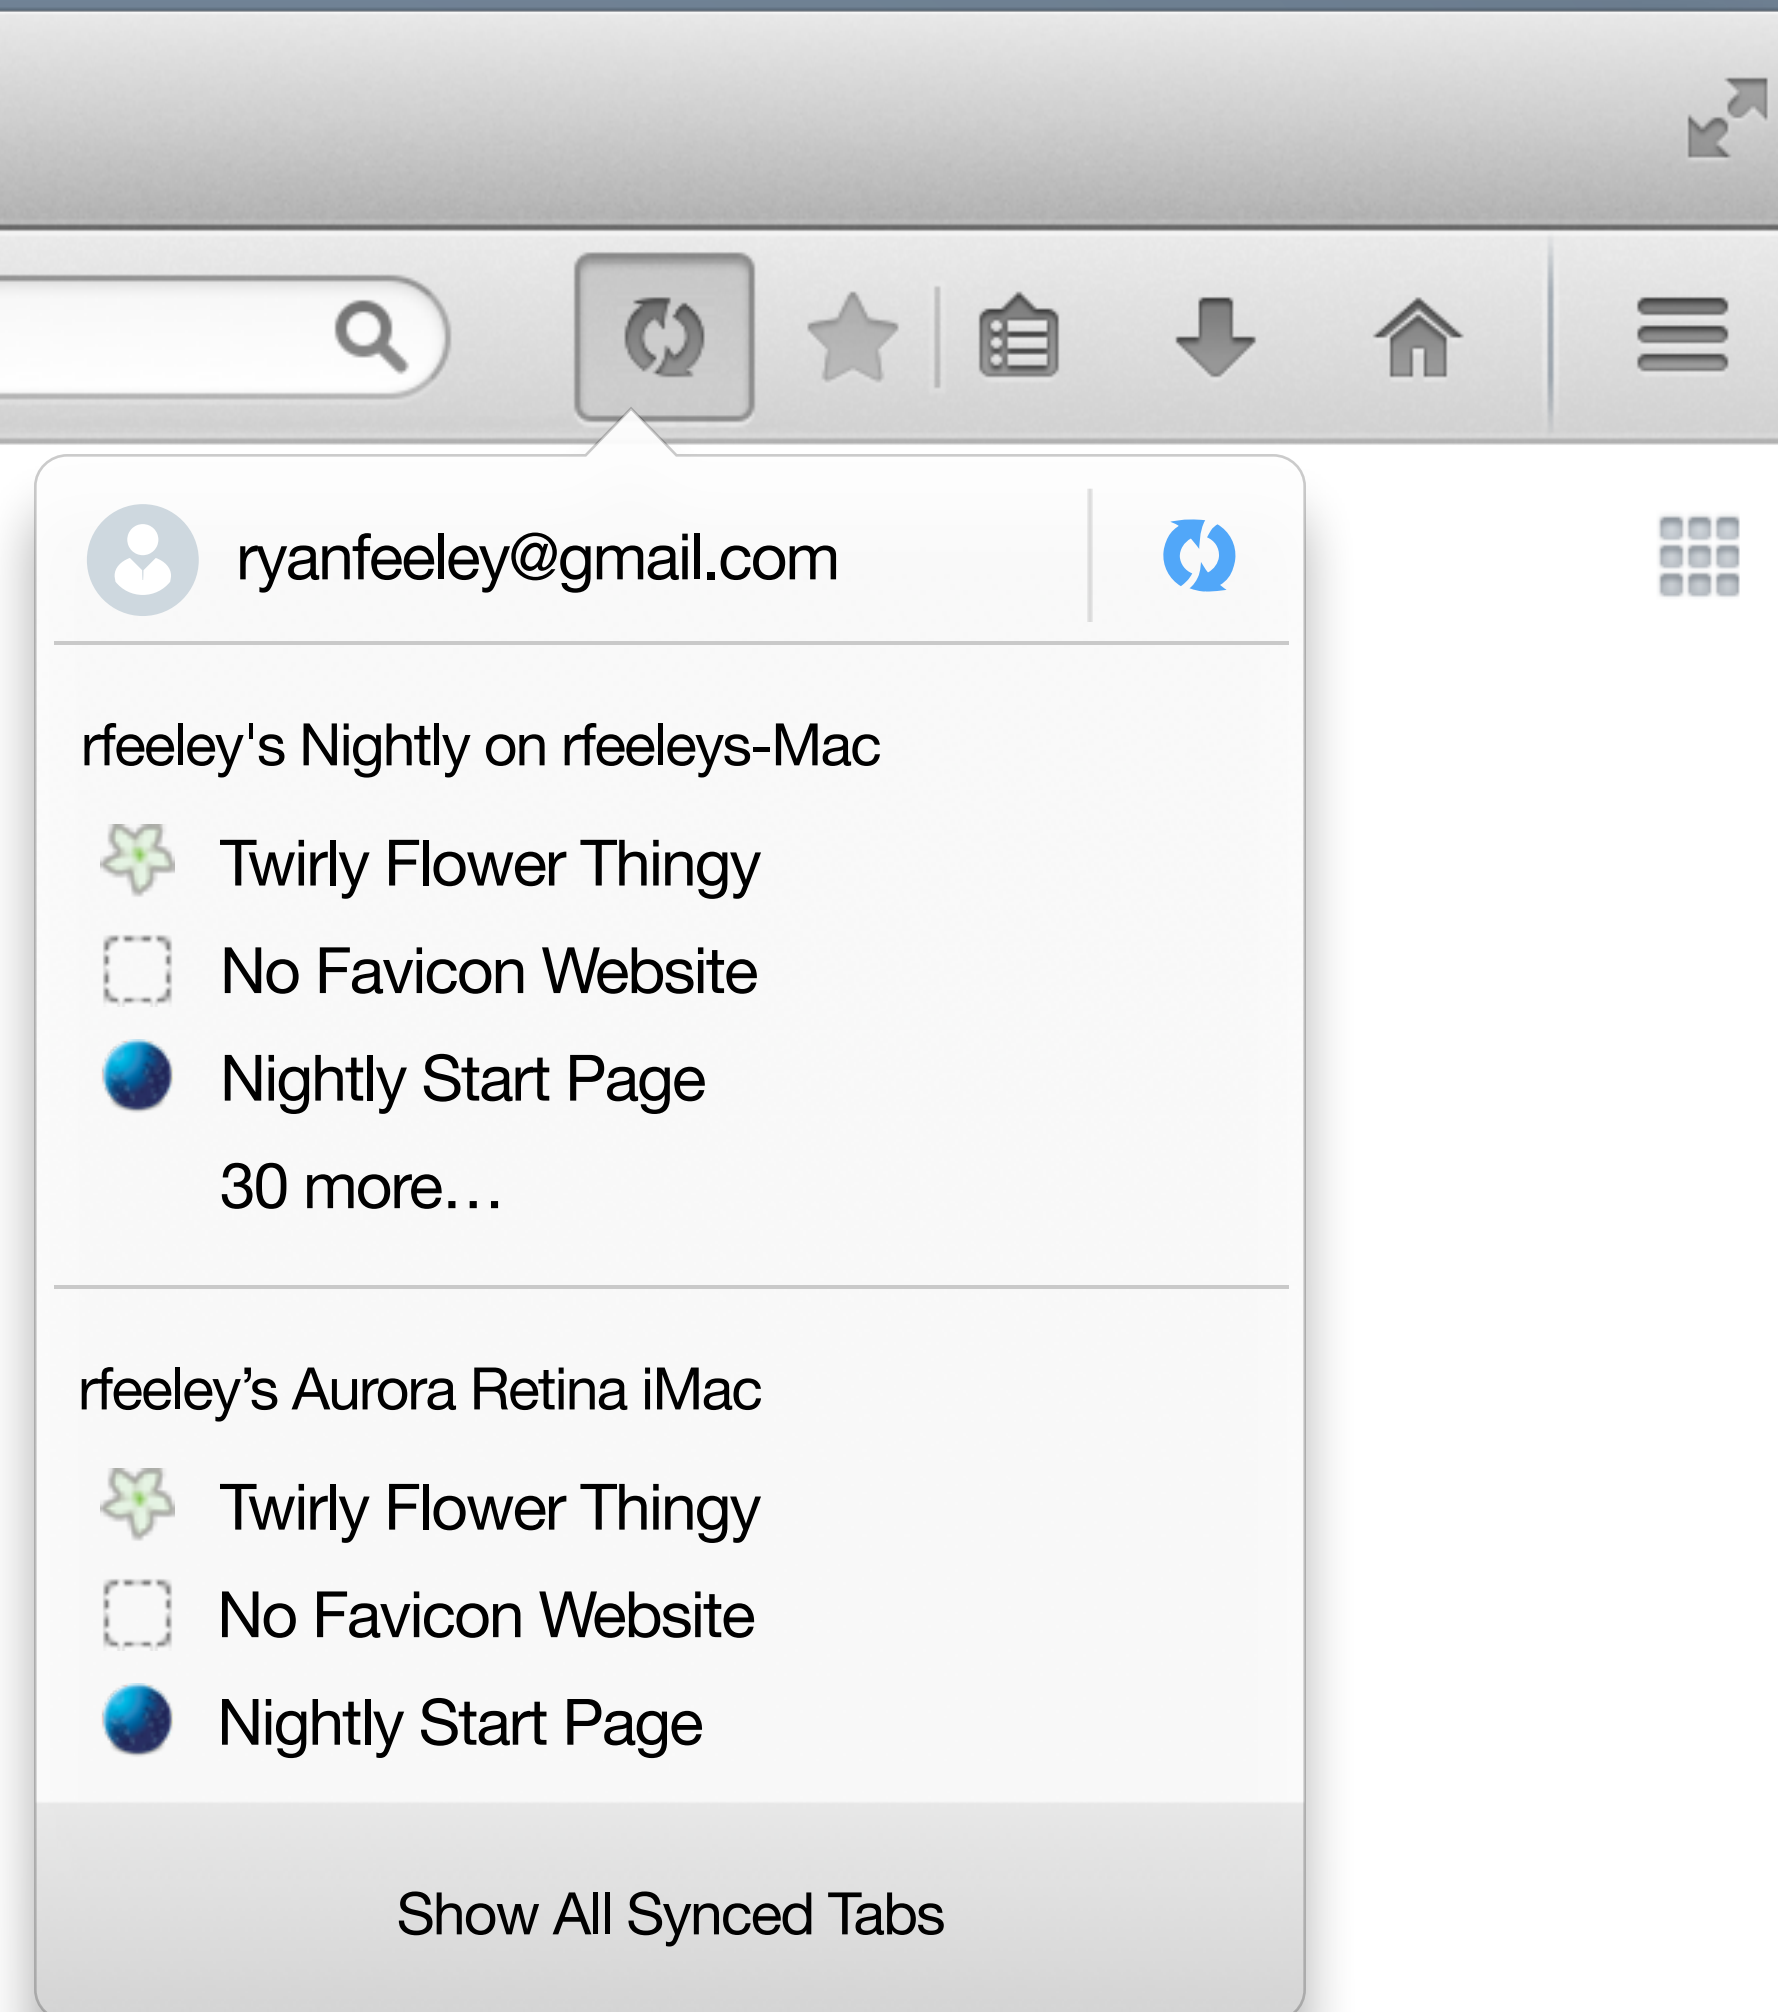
ryanfeeley@gmail.com

rfeeley's Nightly on rfeeleys-Mac

Twirly Flower Thingy

No Favicon Website

Nightly Start Page

30 more…

rfeeley’s Aurora Retina iMac

Twirly Flower Thingy

No Favicon Website

Nightly Start Page

Show All Synced Tabs